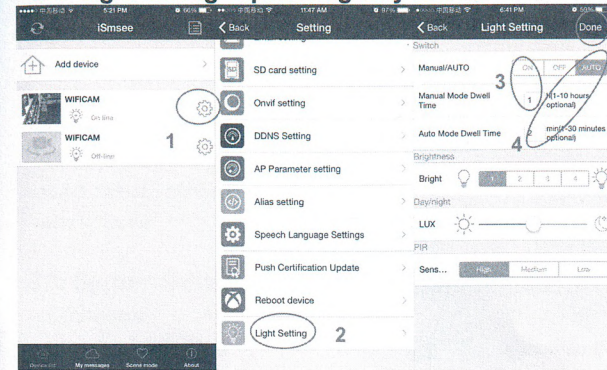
中国移动 5:21 PM 86%
iSmsee
Add device
WIFICAM
On line
WIFICAM
Off-line
1
Device list My messages Scene mode About

中国移动 11:47 AM 97%
Back Setting
SD card setting
Onvif setting
DDNS Setting
AP Parameter setting
Alias setting
Speech Language Settings
Push Certification Update
Reboot device
Light Setting 2

中国移动 6:41 PM 59%
Back Light Setting Done
Switch
Manual/AUTO ON OFF AUTO
3
Manual Mode Dwell Time 1 h(1-10 hours optional)
Auto Mode Dwell Time 2 min(1-30 minutes optional)
4
Brightness
Bright 1 2 3 4
Day/night
LUX
PIR
Sens... High Medium Low